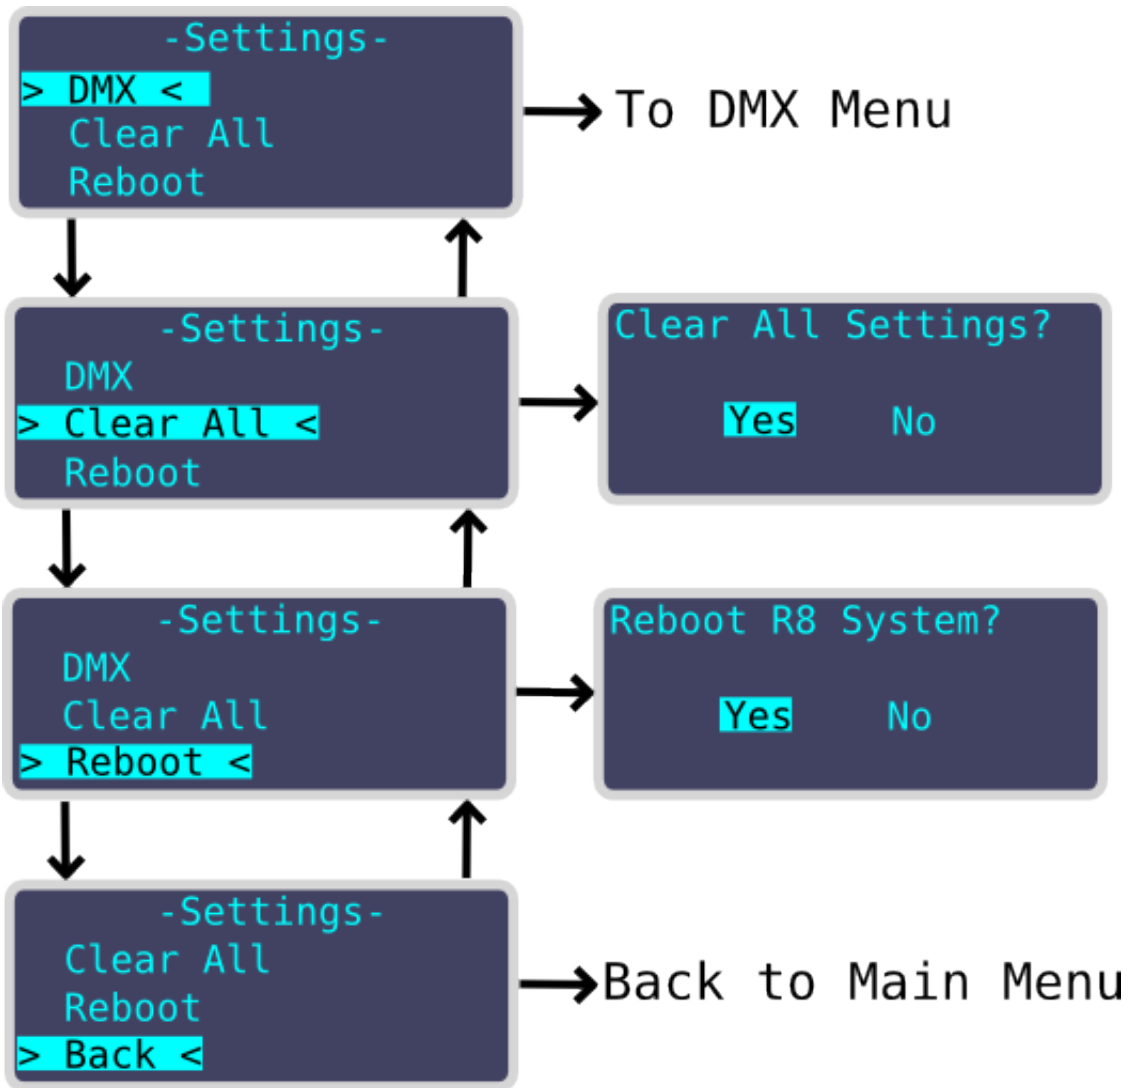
-Settings-
> DMX <
Clear All
Reboot

To DMX Menu

-Settings-
DMX
> Clear All <
Reboot

Clear All Settings?
Yes No

-Settings-
DMX
Clear All
> Reboot <

Reboot R8 System?
Yes No

-Settings-
Clear All
Reboot
> Back <

Back to Main Menu